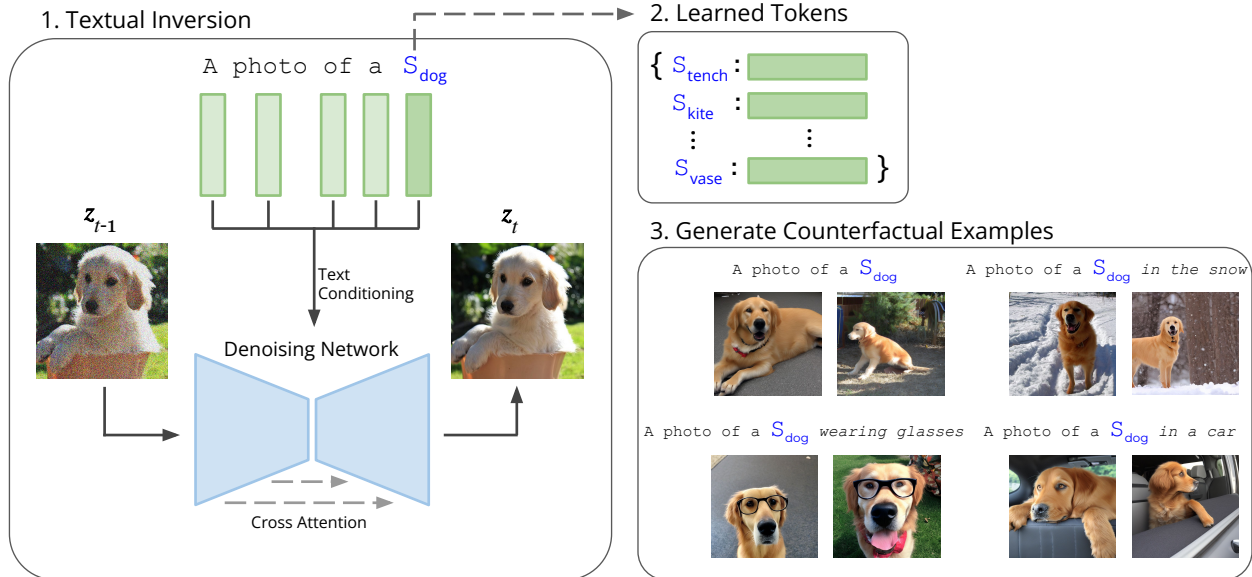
1. Textual Inversion

A photo of a $S_{dog}$

$z_{t-1}$

$z_t$

Text Conditioning

Denoising Network

Cross Attention

2. Learned Tokens

{ $S_{tench}$ :
$S_{kite}$ :
⋮ ⋮
$S_{vase}$ : }

3. Generate Counterfactual Examples

A photo of a $S_{dog}$

A photo of a $S_{dog}$ in the snow

A photo of a $S_{dog}$ wearing glasses

A photo of a $S_{dog}$ in a car